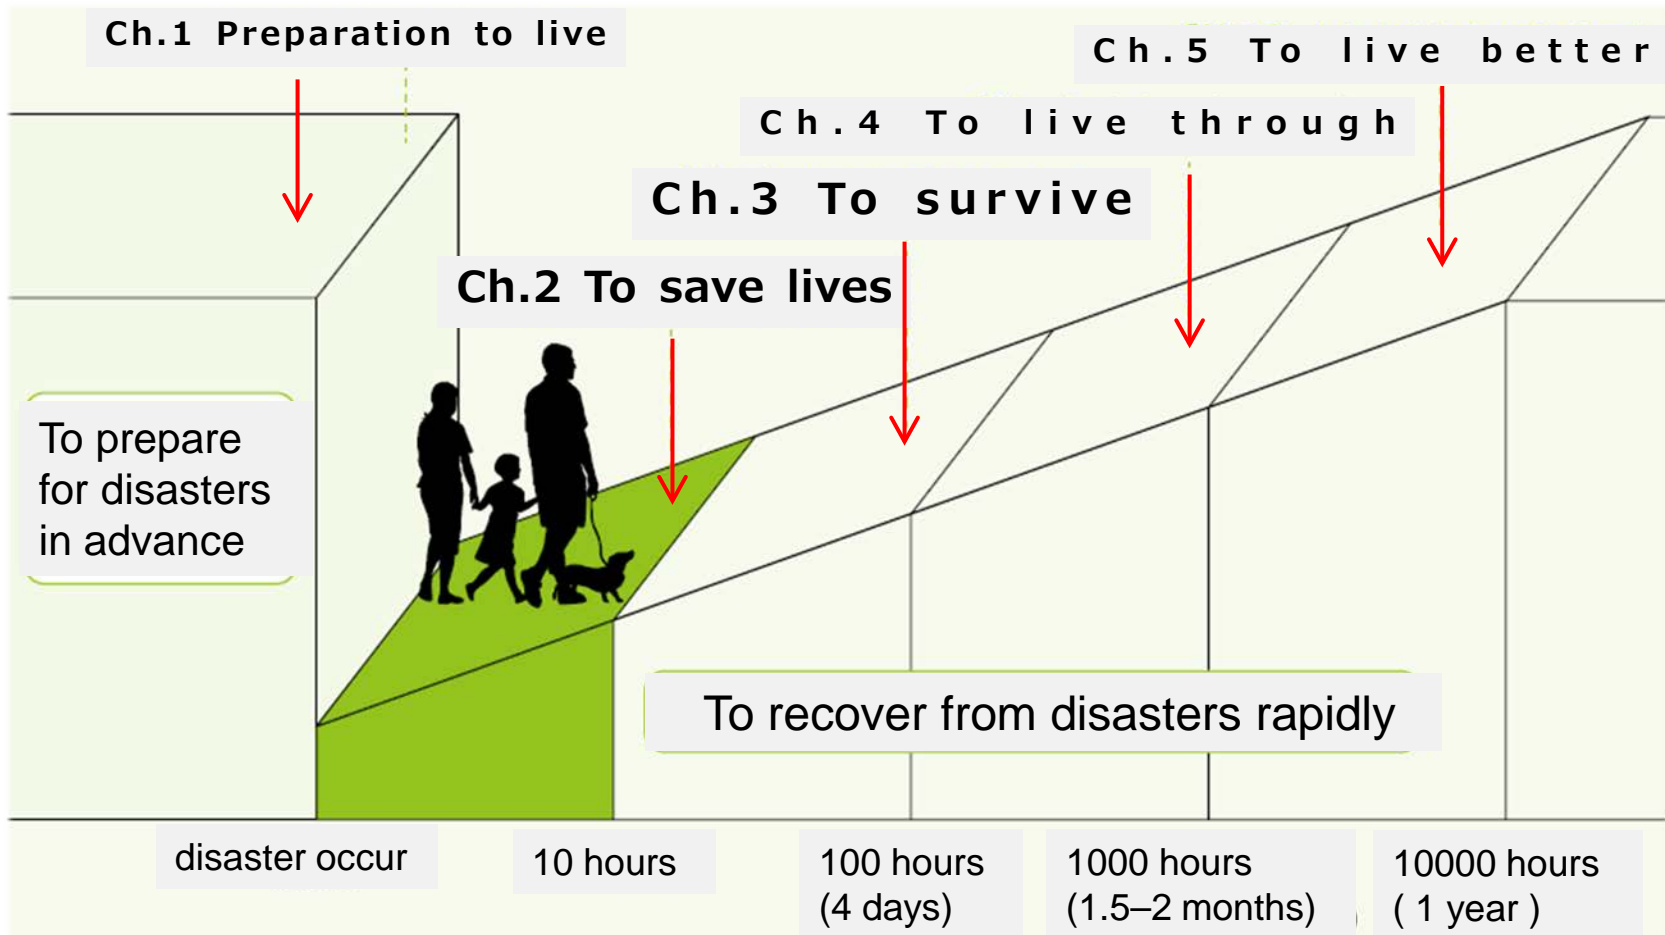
Ch.1 Preparation to live

Ch.5 To live better

Ch.4 To live through

Ch.3 To survive

Ch.2 To save lives

To prepare for disasters in advance

To recover from disasters rapidly

disaster occur

10 hours

100 hours (4 days)

1000 hours (1.5–2 months)

10000 hours ( 1 year )